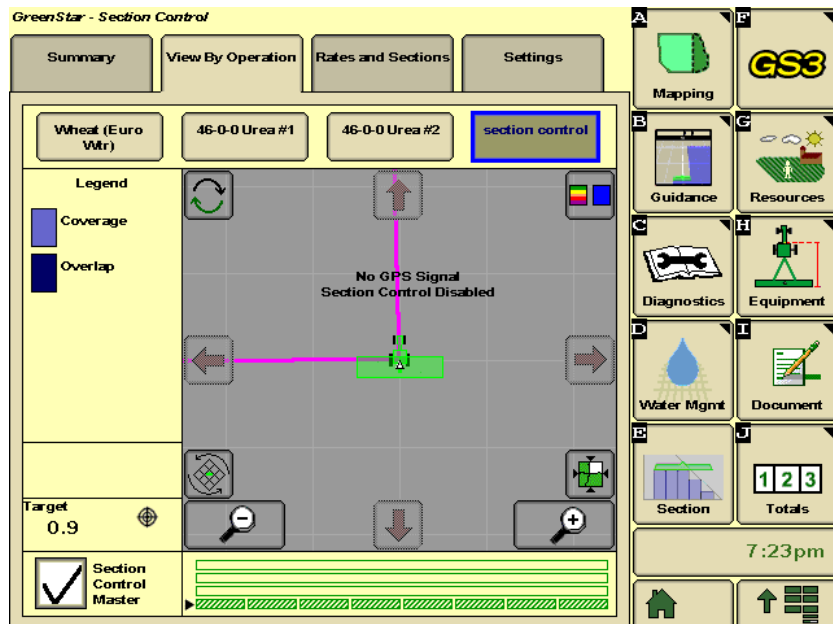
GreenStar - Section Control

Summary

View By Operation

Rates and Sections

Settings

Wheat (Euro Wtr)

46-0-0 Urea #1

46-0-0 Urea #2

section control

Legend

Coverage

Overlap

No GPS Signal
Section Control Disabled

Target
0.9

Section Control Master

A
Mapping

F
GS3

B
Guidance

G
Resources

C
Diagnostics

H
Equipment

D
Water Mgmt

I
Document

E
Section

J
1 2 3
Totals

7:23pm